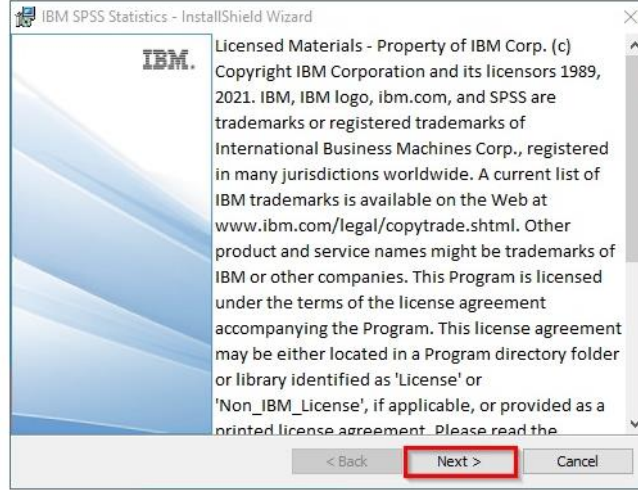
IBM SPSS Statistics - InstallShield Wizard

IBM.

Licensed Materials - Property of IBM Corp. (c) Copyright IBM Corporation and its licensors 1989, 2021. IBM, IBM logo, ibm.com, and SPSS are trademarks or registered trademarks of International Business Machines Corp., registered in many jurisdictions worldwide. A current list of IBM trademarks is available on the Web at www.ibm.com/legal/copytrade.shtml. Other product and service names might be trademarks of IBM or other companies. This Program is licensed under the terms of the license agreement accompanying the Program. This license agreement may be either located in a Program directory folder or library identified as 'License' or 'Non_IBM_License', if applicable, or provided as a printed license agreement. Please read the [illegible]

< Back

Next >

Cancel